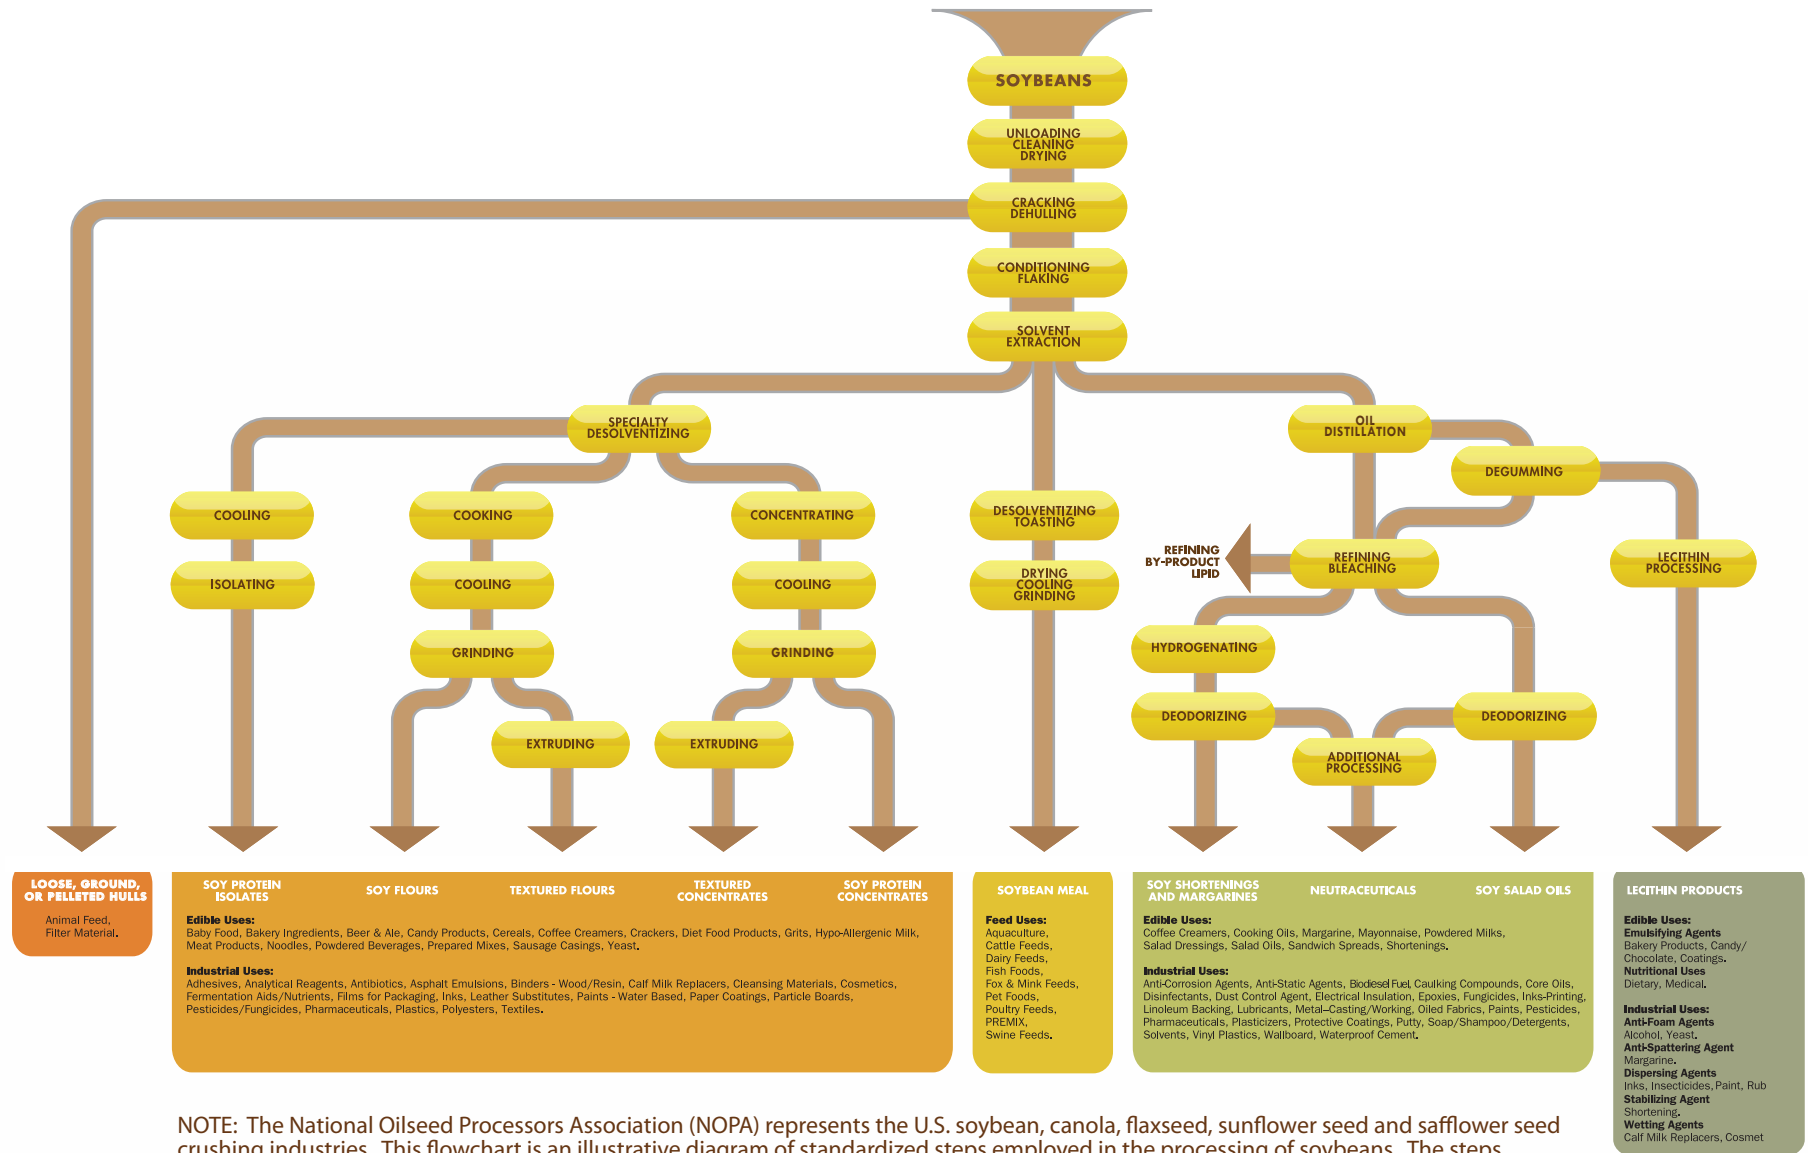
SOYBEANS

UNLOADING CLEANING DRYING

CRACKING DEHULLING

CONDITIONING FLAKING

SOLVENT EXTRACTION

SPECIALTY DESOLVENTIZING

OIL DISTILLATION

DEGUMMING

COOLING

ISOLATING

COOKING

COOLING

GRINDING

EXTRUDING

CONCENTRATING

COOLING

GRINDING

EXTRUDING

DESOLVENTIZING TOASTING

DRYING COOLING GRINDING

REFINING BY-PRODUCT LIPID

REFINING BLEACHING

LECITHIN PROCESSING

HYDROGENATING

DEODORIZING

ADDITIONAL PROCESSING

DEODORIZING

LOOSE, GROUND, OR PELLETED HULLS

Animal Feed, Filter Material.

SOY PROTEIN ISOLATES

SOY FLOURS

TEXTURED FLOURS

TEXTURED CONCENTRATES

SOY PROTEIN CONCENTRATES

Edible Uses:
Baby Food, Bakery Ingredients, Beer & Ale, Candy Products, Cereals, Coffee Creamers, Crackers, Diet Food Products, Grits, Hypo-Allergenic Milk, Meat Products, Noodles, Powdered Beverages, Prepared Mixes, Sausage Casings, Yeast.

Industrial Uses:
Adhesives, Analytical Reagents, Antibiotics, Asphalt Emulsions, Binders - Wood/Resin, Calf Milk Replacers, Cleansing Materials, Cosmetics, Fermentation Aids/Nutrients, Films for Packaging, Inks, Leather Substitutes, Paints - Water Based, Paper Coatings, Particle Boards, Pesticides/Fungicides, Pharmaceuticals, Plastics, Polyesters, Textiles.

SOYBEAN MEAL

Feed Uses:
Aquaculture, Cattle Feeds, Dairy Feeds, Fish Foods, Fox & Mink Feeds, Pet Foods, Poultry Feeds, PREMIX, Swine Feeds.

SOY SHORTENINGS AND MARGARINES

NEUTRACEUTICALS

SOY SALAD OILS

Edible Uses:
Coffee Creamers, Cooking Oils, Margarine, Mayonnaise, Powdered Milks, Salad Dressings, Salad Oils, Sandwich Spreads, Shortenings.

Industrial Uses:
Anti-Corrosion Agents, Anti-Static Agents, Biodiesel Fuel, Caulking Compounds, Core Oils, Disinfectants, Dust Control Agent, Electrical Insulation, Epoxies, Fungicides, Inks-Printing, Linoleum Backing, Lubricants, Metal-Casting/Working, Oiled Fabrics, Paints, Pesticides, Pharmaceuticals, Plasticizers, Protective Coatings, Putty, Soap/Shampoo/Detergents, Solvents, Vinyl Plastics, Wallboard, Waterproof Cement.

LECITHIN PRODUCTS

Edible Uses:
Emulsifying Agents
Bakery Products, Candy/ Chocolate, Coatings.
Nutritional Uses
Dietary, Medical.

Industrial Uses:
Anti-Foam Agents
Alcohol, Yeast.
Anti-Spattering Agent
Margarine.
Dispersing Agents
Inks, Insecticides, Paint, Rub
Stabilizing Agent
Shortening.
Wetting Agents
Calf Milk Replacers, Cosmet

NOTE: The National Oilseed Processors Association (NOPA) represents the U.S. soybean, canola, flaxseed, sunflower seed and safflower seed crushing industries. This flowchart is an illustrative diagram of standardized steps employed in the processing of soybeans. The steps